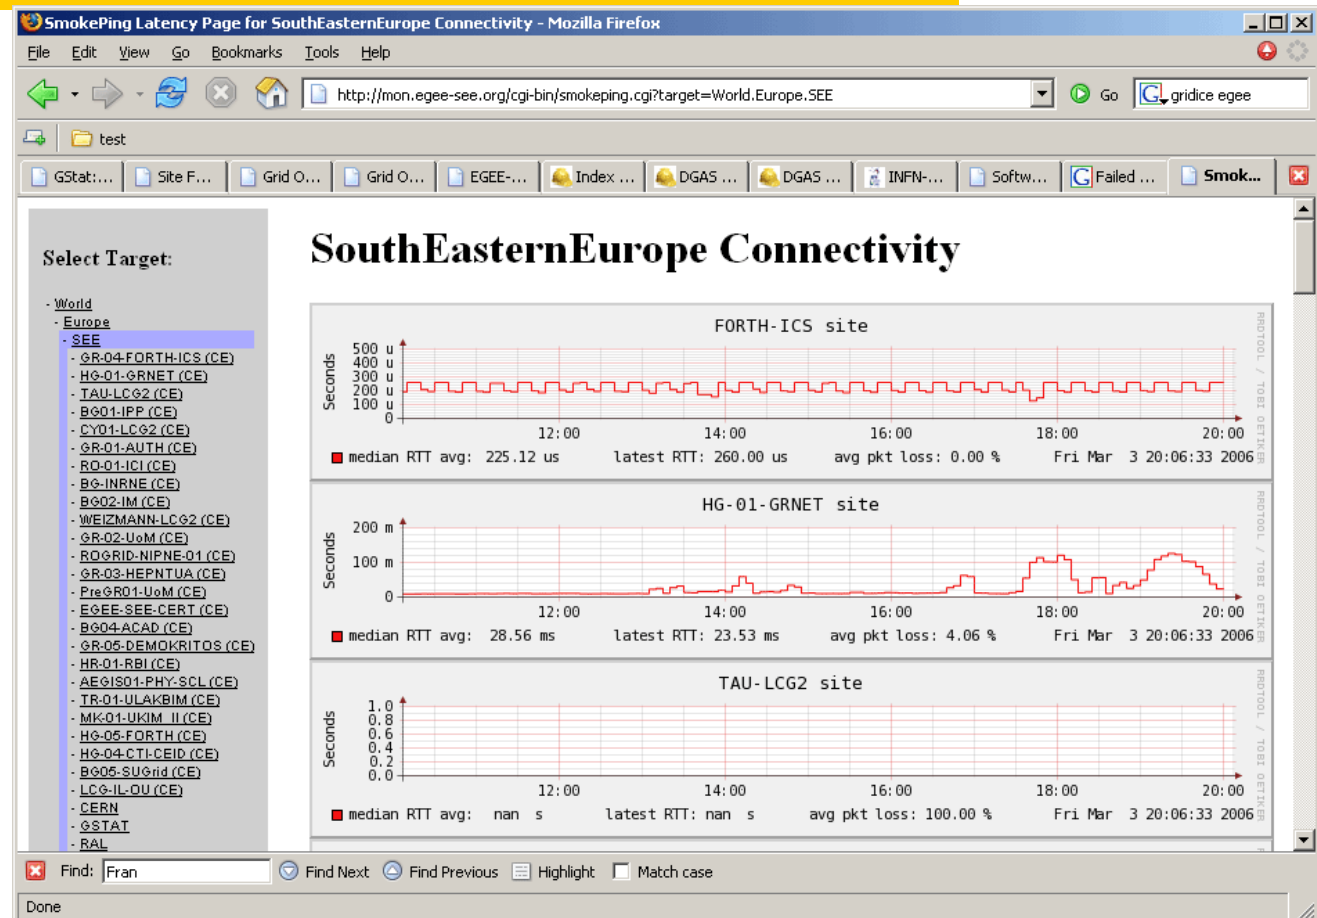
SmokePing Latency Page for SouthEasternEurope Connectivity - Mozilla Firefox

File Edit View Go Bookmarks Tools Help

http://mon.egee-see.org/cgi-bin/smokeping.cgi?target=World.Europe.SEE

Go gridice egee

test

GStat:... Site F... Grid O... Grid O... EGEE-... Index ... DGAS ... DGAS ... INFN-... Softw... Failed ... Smok...

Select Target:

- World
- Europe
- SEE
- GR-04-FORTH-ICS (CE)
- HG-01-GRNET (CE)
- TAU-LCG2 (CE)
- BG01-IPP (CE)
- CY01-LCG2 (CE)
- GR-01-AUTH (CE)
- RO-01-ICI (CE)
- BG-INRNE (CE)
- BG02-IM (CE)
- WEIZMANN-LCG2 (CE)
- GR-02-UoM (CE)
- ROGRID-NIPNE-01 (CE)
- GR-03-HEPNTUA (CE)
- PreGR01-UoM (CE)
- EGEE-SEE-CERT (CE)
- BG04-ACAD (CE)
- GR-05-DEMOKRITOS (CE)
- HR-01-RBI (CE)
- AEGIS01-PHY-SCL (CE)
- TR-01-ULAKBIM (CE)
- MK-01-UKIM_II (CE)
- HG-05-FORTH (CE)
- HG-04-CTI-CEID (CE)
- BG05-SUGrid (CE)
- LCG-IL-OU (CE)
- CERN
- GSTAT
- RAL

SouthEasternEurope Connectivity

FORTH-ICS site

Seconds

500 u
400 u
300 u
200 u
100 u
0

12:00 14:00 16:00 18:00 20:00

median RTT avg: 225.12 us latest RTT: 260.00 us avg pkt loss: 0.00 % Fri Mar 3 20:06:33 2006

RRDTOOL / TOBI OETIKER

HG-01-GRNET site

Seconds

200 m
100 m
0

12:00 14:00 16:00 18:00 20:00

median RTT avg: 28.56 ms latest RTT: 23.53 ms avg pkt loss: 4.06 % Fri Mar 3 20:06:33 2006

RRDTOOL / TOBI OETIKER

TAU-LCG2 site

Seconds

1.0
0.8
0.6
0.4
0.2
0.0

12:00 14:00 16:00 18:00 20:00

median RTT avg: nan s latest RTT: nan s avg pkt loss: 100.00 % Fri Mar 3 20:06:33 2006

RRDTOOL / TOBI OETIKER

Find: Fran Find Next Find Previous Highlight Match case

Done